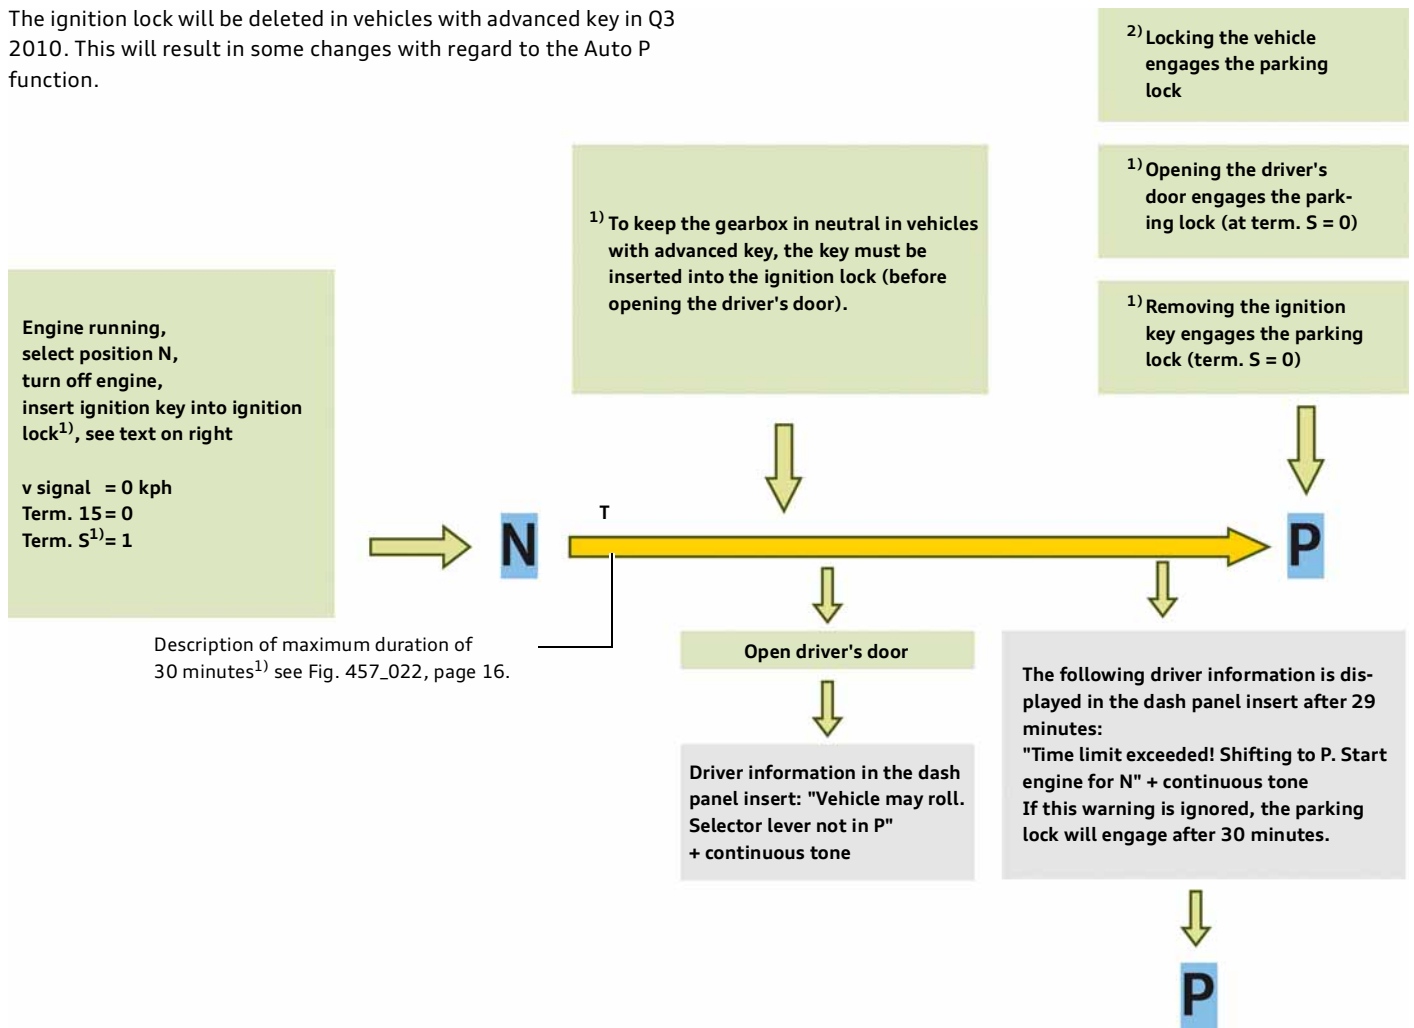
The ignition lock will be deleted in vehicles with advanced key in Q3 2010. This will result in some changes with regard to the Auto P function.

$^{2)}$ Locking the vehicle engages the parking lock

$^{1)}$ Opening the driver's door engages the parking lock (at term. S = 0)

$^{1)}$ To keep the gearbox in neutral in vehicles with advanced key, the key must be inserted into the ignition lock (before opening the driver's door).

$^{1)}$ Removing the ignition key engages the parking lock (term. S = 0)

Engine running, select position N, turn off engine, insert ignition key into ignition lock$^{1)}$, see text on right

v signal = 0 kph
Term. 15 = 0
Term. S$^{1)}$ = 1

N

T

P

Description of maximum duration of 30 minutes$^{1)}$ see Fig. 457_022, page 16.

Open driver's door

Driver information in the dash panel insert: "Vehicle may roll. Selector lever not in P" + continuous tone

The following driver information is displayed in the dash panel insert after 29 minutes:
"Time limit exceeded! Shifting to P. Start engine for N" + continuous tone
If this warning is ignored, the parking lock will engage after 30 minutes.

P